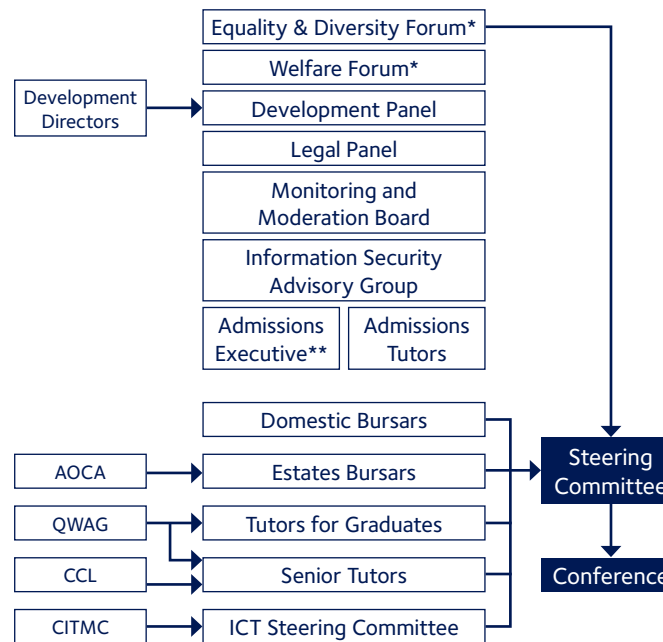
Equality & Diversity Forum*

Welfare Forum*

Development Directors

Development Panel

Legal Panel

Monitoring and Moderation Board

Information Security Advisory Group

Admissions Executive**

Admissions Tutors

Domestic Bursars

AOCA

Estates Bursars

QWAG

Tutors for Graduates

CCL

Senior Tutors

CITMC

ICT Steering Committee

Steering Committee

Conference